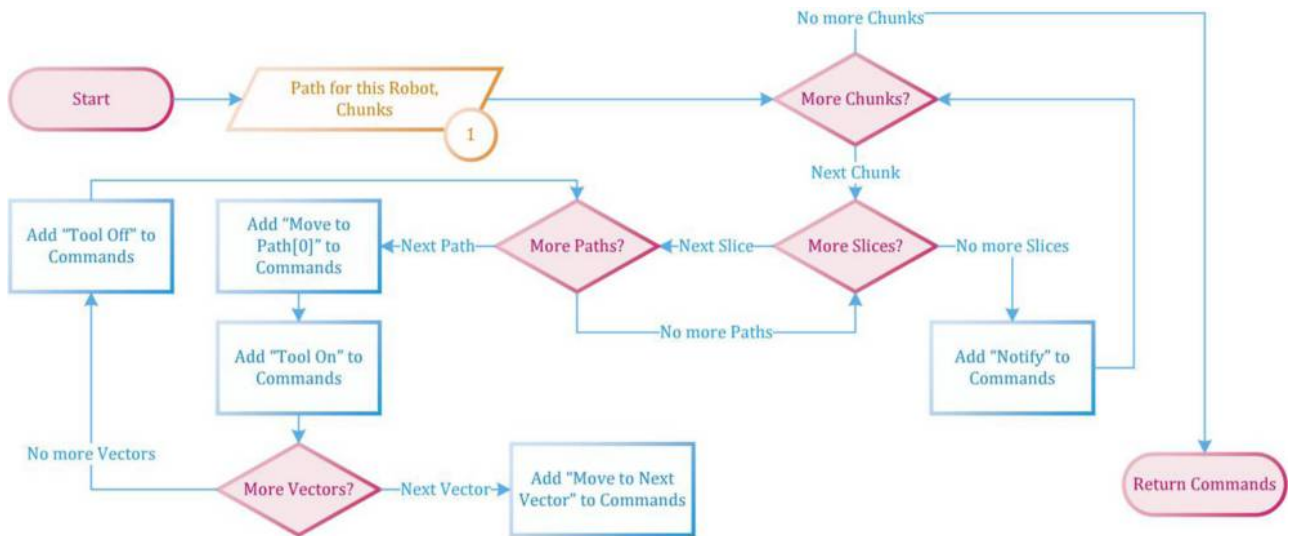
Start

Path for this Robot, Chunks

1

No more Chunks

More Chunks?

Next Chunk

More Slices?

No more Slices

Next Slice

More Paths?

Next Path

No more Paths

Add "Tool Off" to Commands

Add "Move to Path[0]" to Commands

Add "Tool On" to Commands

Add "Notify" to Commands

No more Vectors

More Vectors?

Next Vector

Add "Move to Next Vector" to Commands

Return Commands